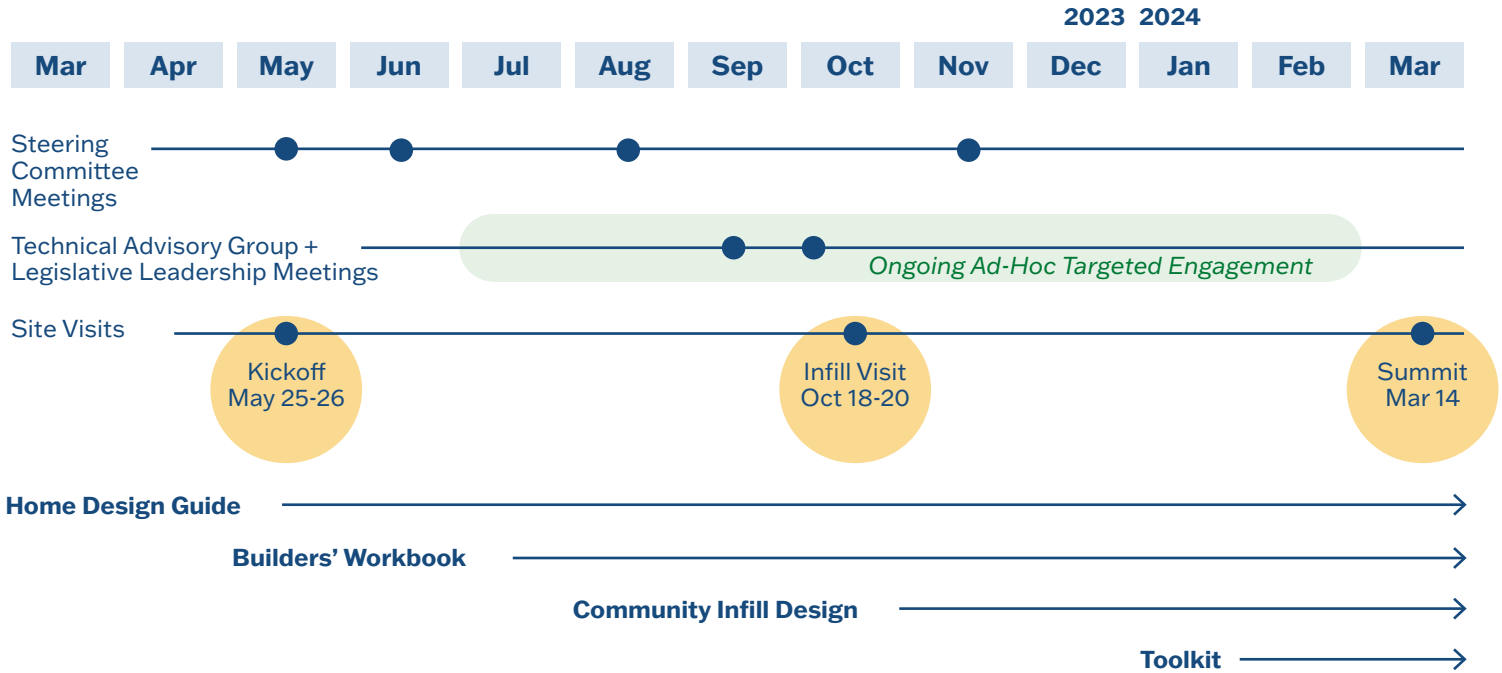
2023 2024

| Mar | Apr | May | Jun | Jul | Aug | Sep | Oct | Nov | Dec | Jan | Feb | Mar |
|---|---|---|---|---|---|---|---|---|---|---|---|---|

Steering Committee Meetings

Technical Advisory Group + Legislative Leadership Meetings

Ongoing Ad-Hoc Targeted Engagement

Site Visits

Kickoff May 25-26

Infill Visit Oct 18-20

Summit Mar 14

Home Design Guide

Builders' Workbook

Community Infill Design

Toolkit